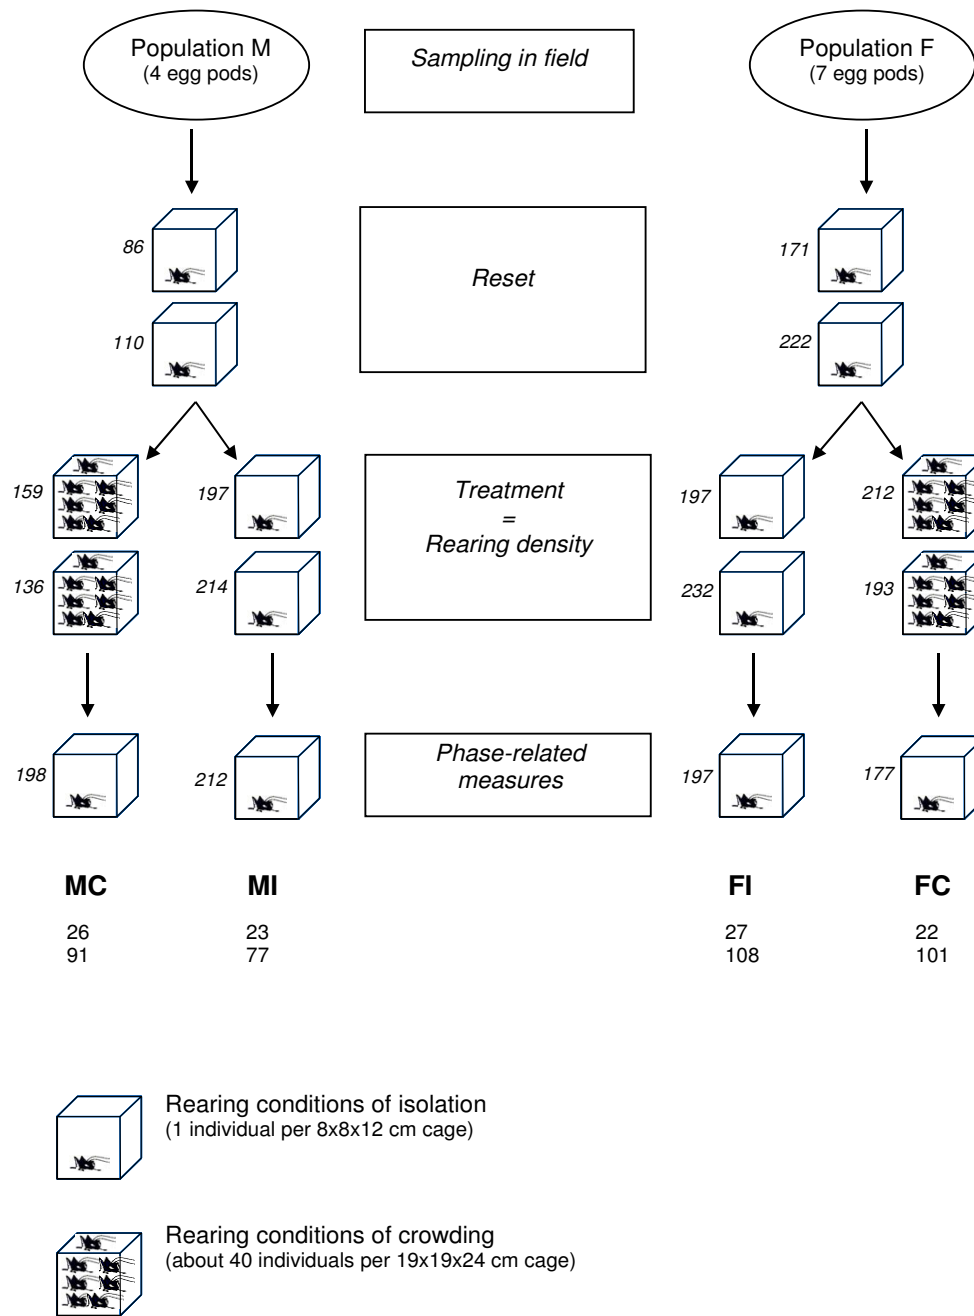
Population M
(4 egg pods)

Sampling in field

Population F
(7 egg pods)

86

110

Reset

171

222

159

136

197

214

Treatment
=
Rearing density

197

232

212

193

198

212

Phase-related measures

197

177

MC

26
91

MI

23
77

FI

27
108

FC

22
101

Rearing conditions of isolation
(1 individual per 8x8x12 cm cage)

Rearing conditions of crowding
(about 40 individuals per 19x19x24 cm cage)